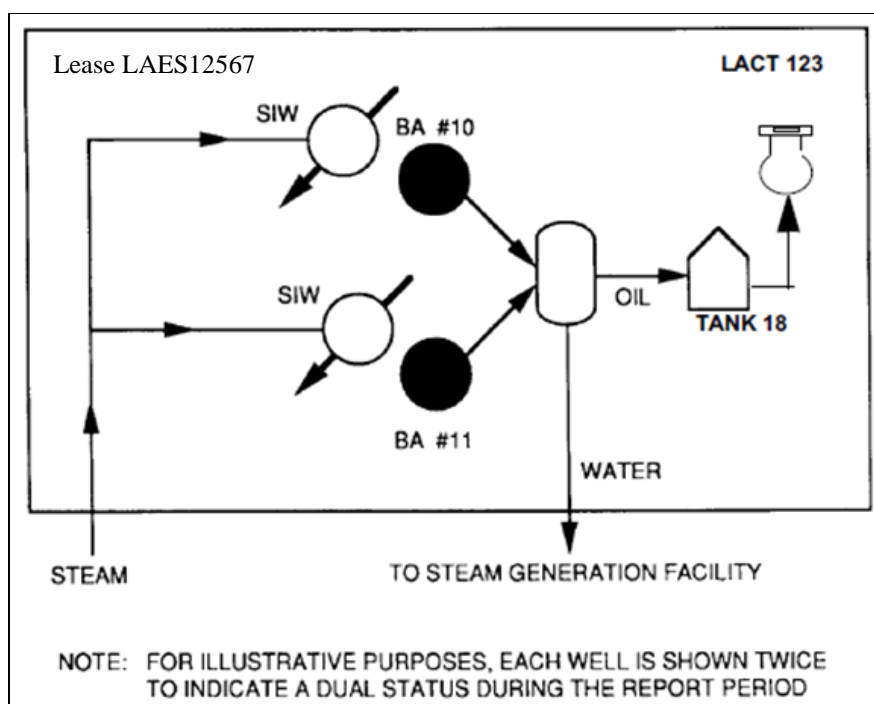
Lease LAES12567

LACT 123

SIW

BA #10

SIW

OIL

TANK 18

BA #11

WATER

STEAM

TO STEAM GENERATION FACILITY

NOTE: FOR ILLUSTRATIVE PURPOSES, EACH WELL IS SHOWN TWICE TO INDICATE A DUAL STATUS DURING THE REPORT PERIOD